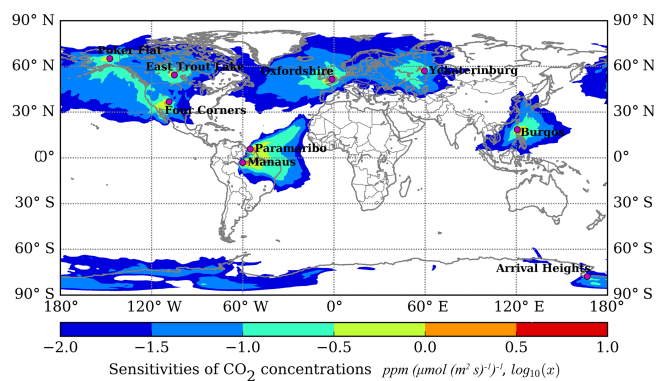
90° N
60° N
30° N
0°
30° S
60° S
90° S
90° N
60° N
30° N
0°
30° S
60° S
90° S
Poker Flat
East Trout Lake
Oxfordshire
Yekaterinburg
Four Corners
Paramaribo
Manaus
Burgos
Arrival Heights
180°
120° W
60° W
0°
60° E
120° E
180°
−2.0
−1.5
−1.0
−0.5
0.0
0.5
1.0
Sensitivities of $CO_2$ concentrations $ppm\ (\mu mol\ (m^2\ s)^{-1})^{-1},\ log_{10}(x)$